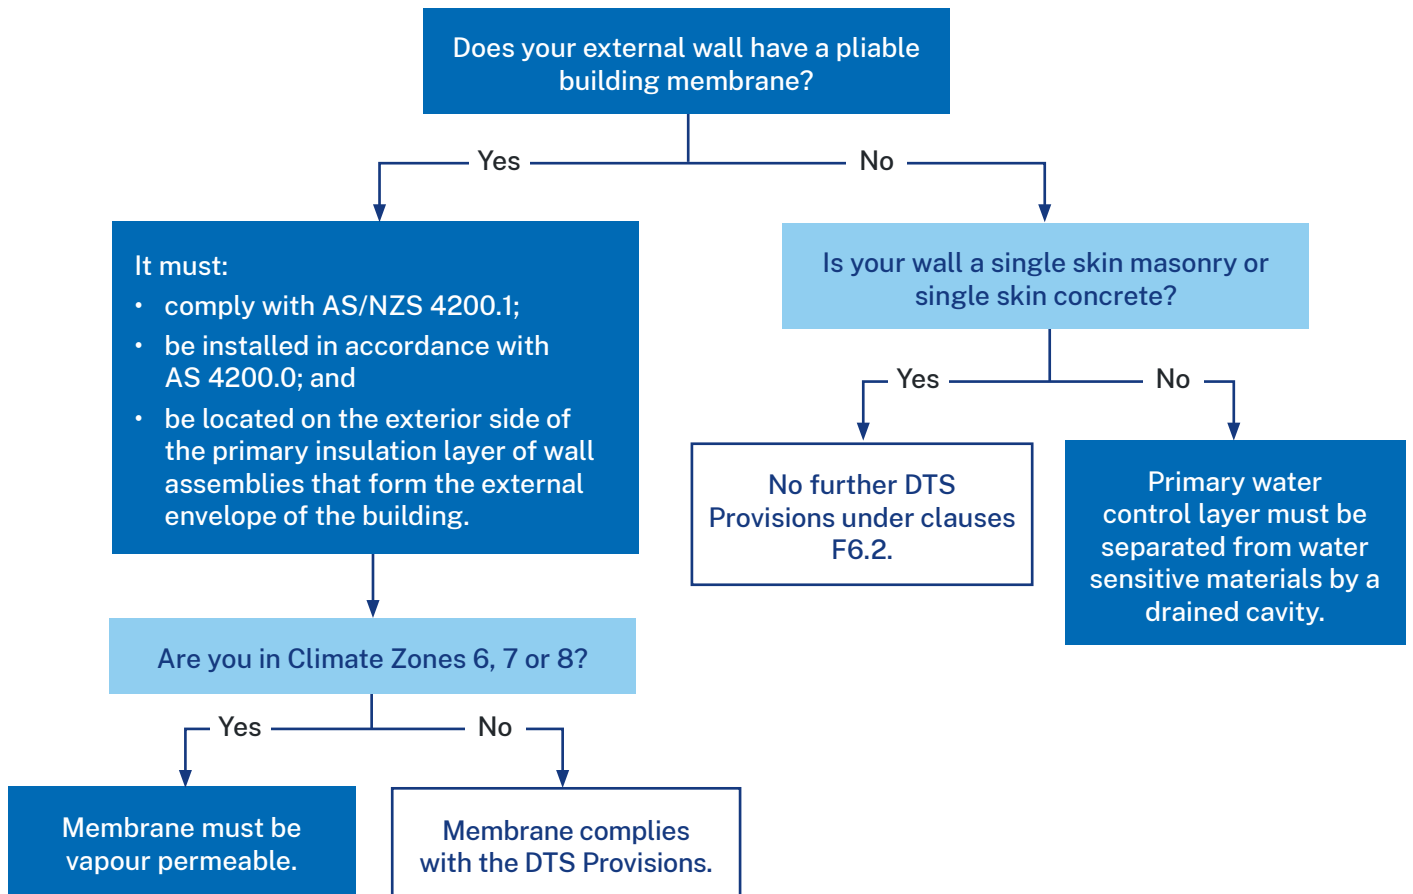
Does your external wall have a pliable building membrane?

Yes

No

It must:
• comply with AS/NZS 4200.1;
• be installed in accordance with AS 4200.0; and
• be located on the exterior side of the primary insulation layer of wall assemblies that form the external envelope of the building.

Is your wall a single skin masonry or single skin concrete?

Yes

No

No further DTS Provisions under clauses F6.2.

Primary water control layer must be separated from water sensitive materials by a drained cavity.

Are you in Climate Zones 6, 7 or 8?

Yes

No

Membrane must be vapour permeable.

Membrane complies with the DTS Provisions.